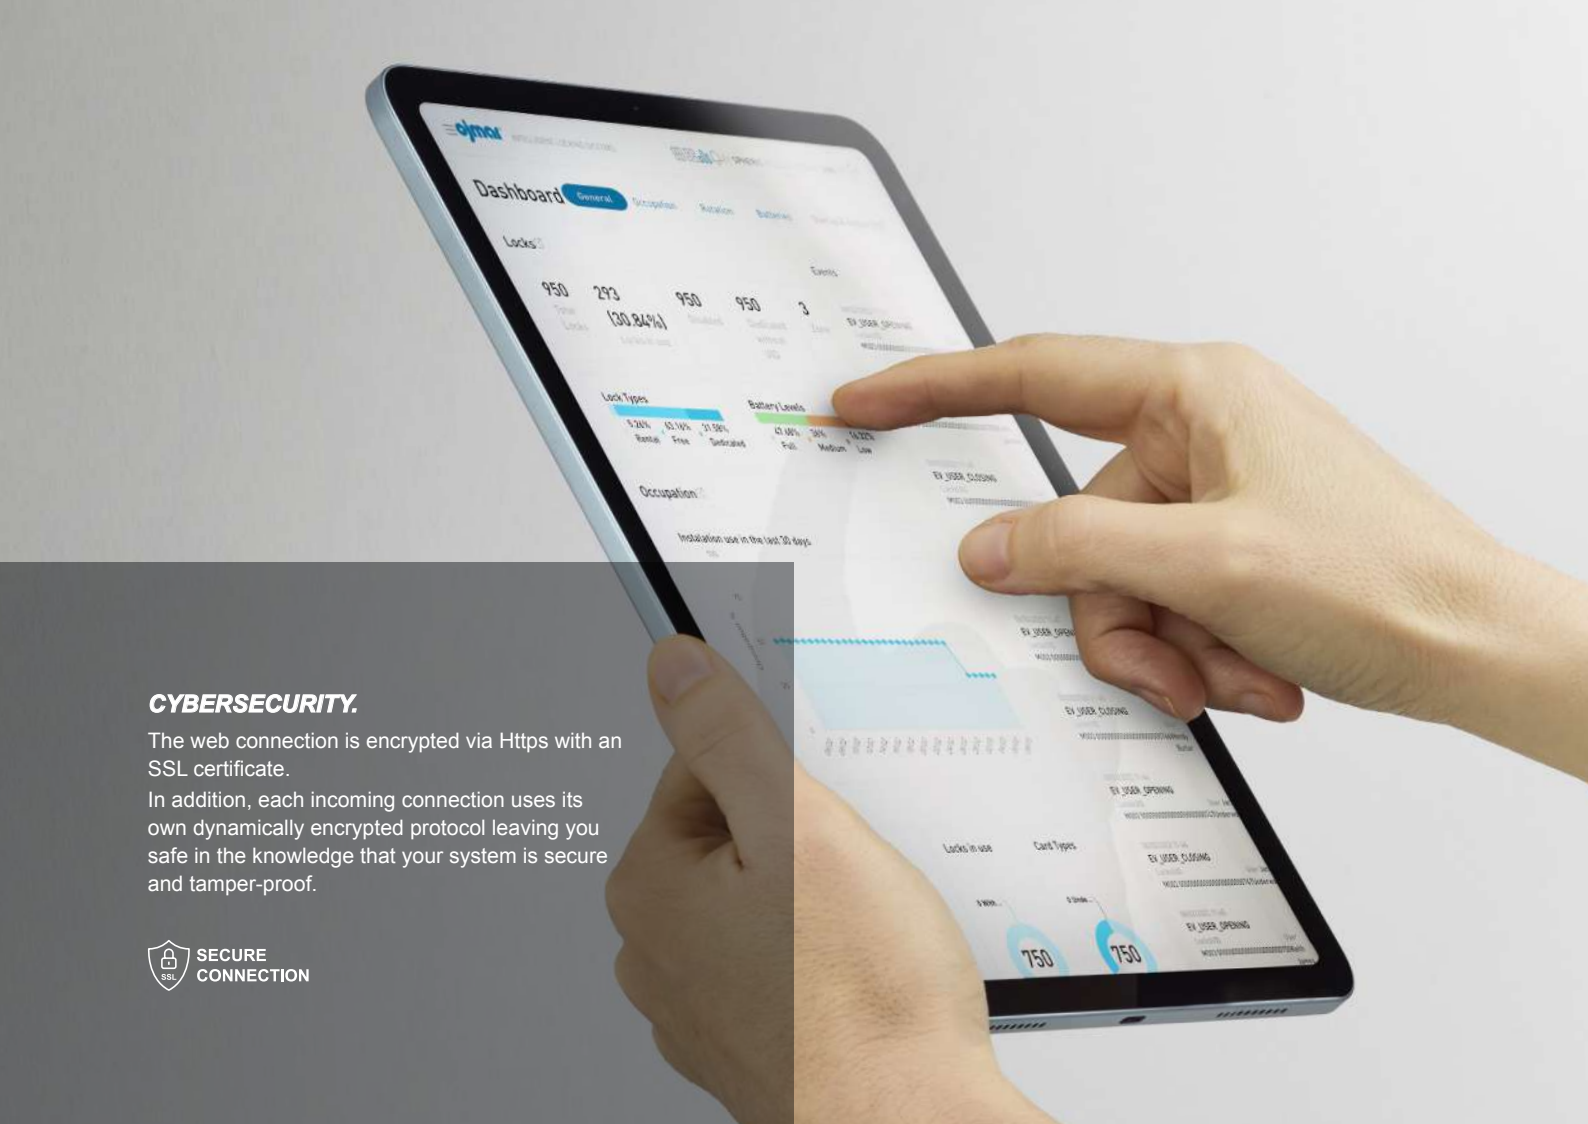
ojmar

Dashboard General Occupation Rotation Batteries

Locks

950 Total Locks

293 (30.84%)

950

950

3

Events

EV_USER_OPENING

Lock Types

Battery Levels

EV_USER_CLOSING

Occupation

Installation use in the last 30 days

EV_USER_OPENING

EV_USER_CLOSING

EV_USER_OPENING

EV_USER_CLOSING

EV_USER_OPENING

Locks in use

Card Types

750

750

CYBERSECURITY.

The web connection is encrypted via Https with an SSL certificate.

In addition, each incoming connection uses its own dynamically encrypted protocol leaving you safe in the knowledge that your system is secure and tamper-proof.

SSL

SECURE CONNECTION